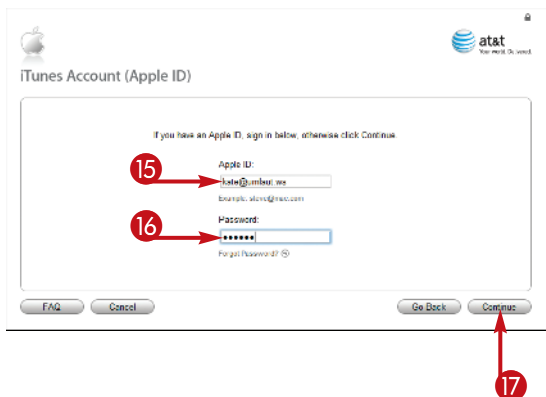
at&t
Your world. Delivered.

iTunes Account (Apple ID)

If you have an Apple ID, sign in below, otherwise click Continue.

15

Apple ID:

kate@umlaut.ws

Example: steve@mac.com

16

Password:

•••••••

Forgot Password?

FAQ

Cancel

Go Back

Continue

17